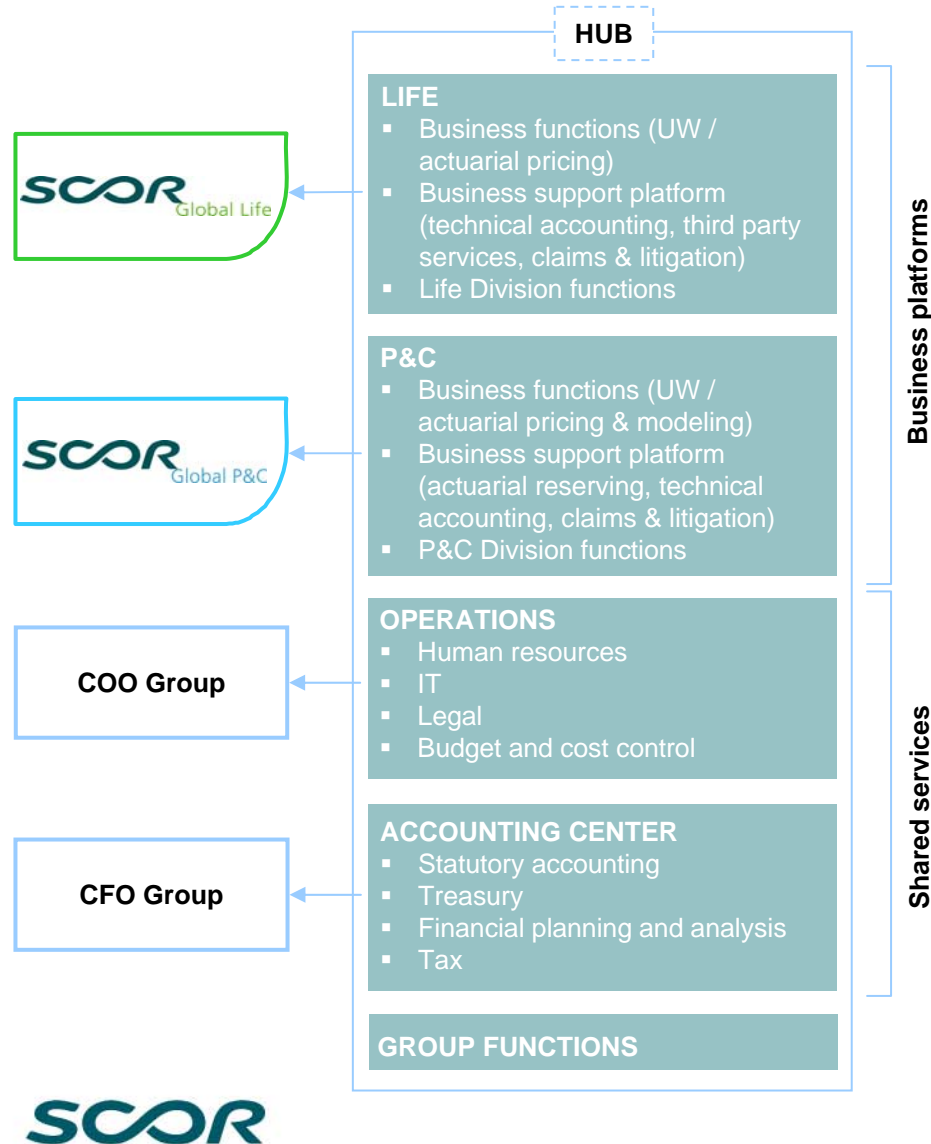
HUB

SCOR Global Life

LIFE
- Business functions (UW / actuarial pricing)
- Business support platform (technical accounting, third party services, claims & litigation)
- Life Division functions

SCOR Global P&C

P&C
- Business functions (UW / actuarial pricing & modeling)
- Business support platform (actuarial reserving, technical accounting, claims & litigation)
- P&C Division functions

Business platforms

COO Group

OPERATIONS
- Human resources
- IT
- Legal
- Budget and cost control

CFO Group

ACCOUNTING CENTER
- Statutory accounting
- Treasury
- Financial planning and analysis
- Tax

Shared services

GROUP FUNCTIONS

SCOR